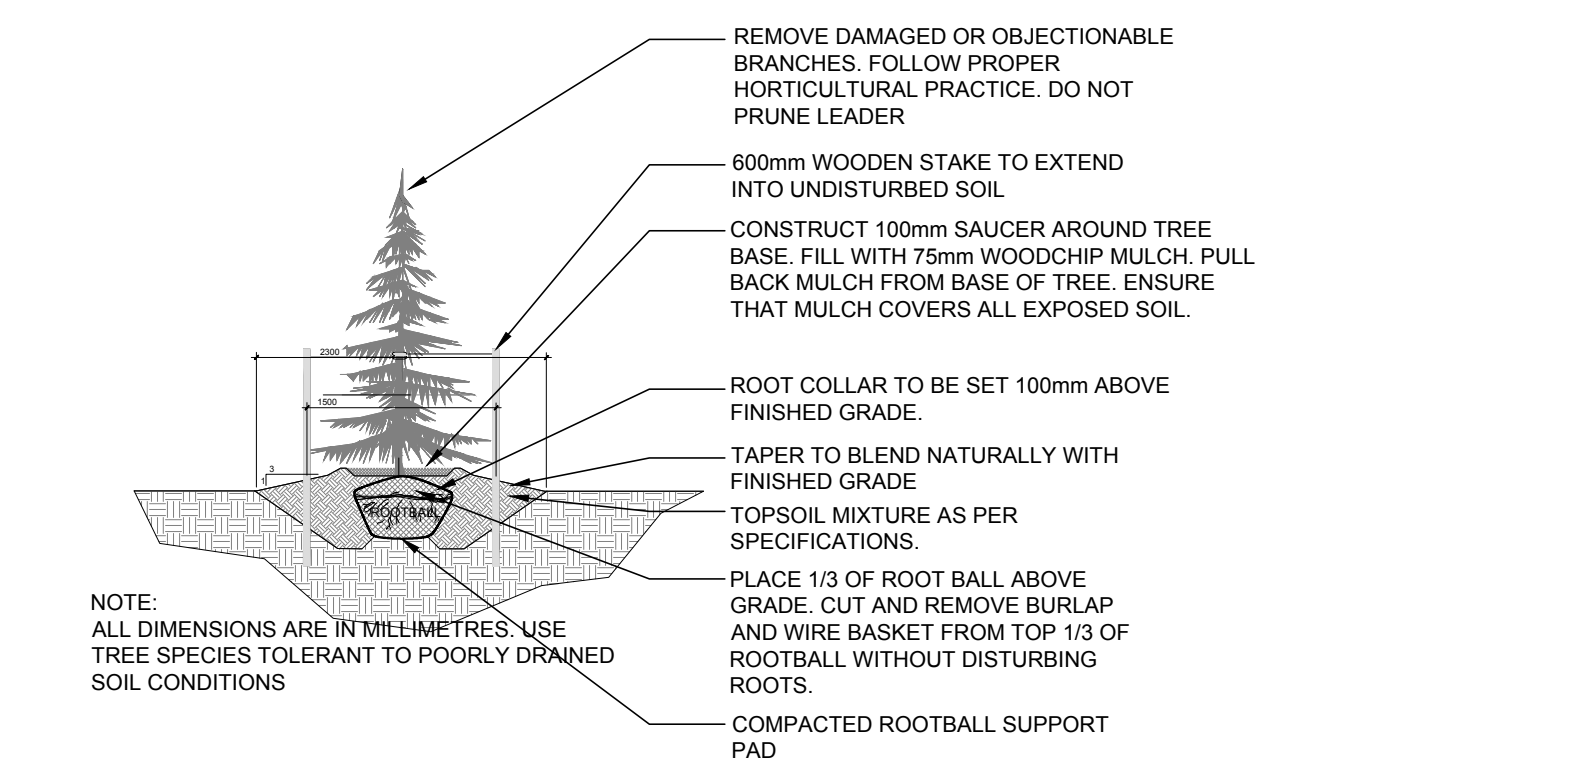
REMOVE DAMAGED OR OBJECTIONABLE BRANCHES. FOLLOW PROPER HORTICULTURAL PRACTICE. DO NOT PRUNE LEADER

600mm WOODEN STAKE TO EXTEND INTO UNDISTURBED SOIL

CONSTRUCT 100mm SAUCER AROUND TREE BASE. FILL WITH 75mm WOODCHIP MULCH. PULL BACK MULCH FROM BASE OF TREE. ENSURE THAT MULCH COVERS ALL EXPOSED SOIL.

2300

1500

3

1

ROOTBALL

ROOT COLLAR TO BE SET 100mm ABOVE FINISHED GRADE.

TAPER TO BLEND NATURALLY WITH FINISHED GRADE

TOPSOIL MIXTURE AS PER SPECIFICATIONS.

PLACE 1/3 OF ROOT BALL ABOVE GRADE. CUT AND REMOVE BURLAP AND WIRE BASKET FROM TOP 1/3 OF ROOTBALL WITHOUT DISTURBING ROOTS.

NOTE:
ALL DIMENSIONS ARE IN MILLIMETRES. USE TREE SPECIES TOLERANT TO POORLY DRAINED SOIL CONDITIONS

COMPACTED ROOTBALL SUPPORT PAD